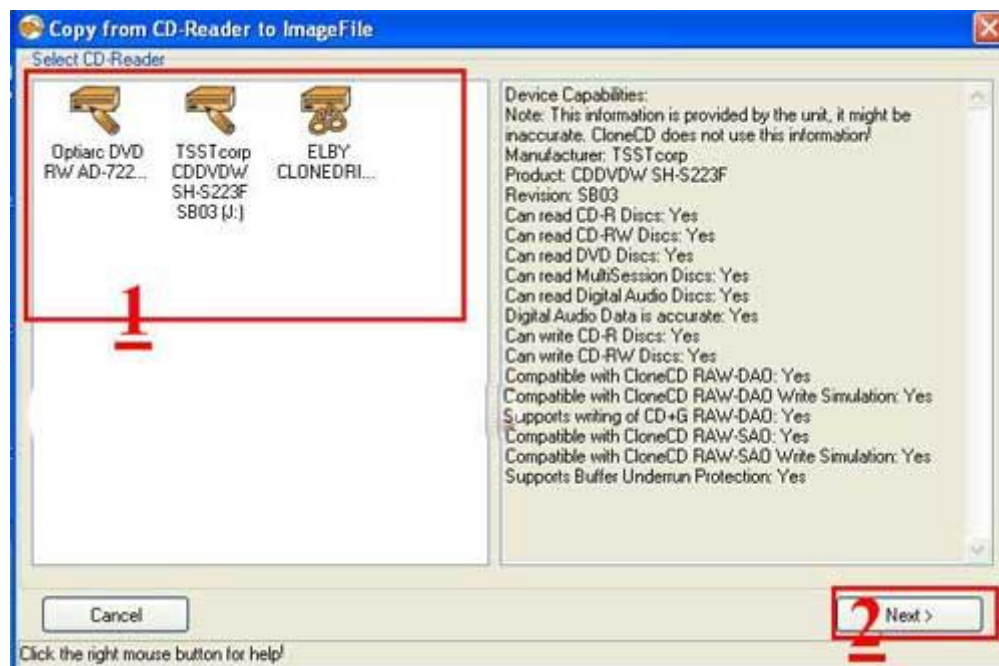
Copy from CD-Reader to ImageFile

Select CD-Reader

Optiarc DVD RW AD-722...

TSSTcorp CDDVDW SH-S223F SB03 (J:)

ELBY CLONEDRI...

1

Device Capabilities:
Note: This information is provided by the unit, it might be inaccurate. CloneCD does not use this information!
Manufacturer: TSSTcorp
Product: CDDVDW SH-S223F
Revision: SB03
Can read CD-R Discs: Yes
Can read CD-RW Discs: Yes
Can read DVD Discs: Yes
Can read MultiSession Discs: Yes
Can read Digital Audio Discs: Yes
Digital Audio Data is accurate: Yes
Can write CD-R Discs: Yes
Can write CD-RW Discs: Yes
Compatible with CloneCD RAW-DAO: Yes
Compatible with CloneCD RAW-DAO Write Simulation: Yes
Supports writing of CD+G RAW-DAO: Yes
Compatible with CloneCD RAW-SAO: Yes
Compatible with CloneCD RAW-SAO Write Simulation: Yes
Supports Buffer Underrun Protection: Yes

Cancel

2

Next >

Click the right mouse button for help!